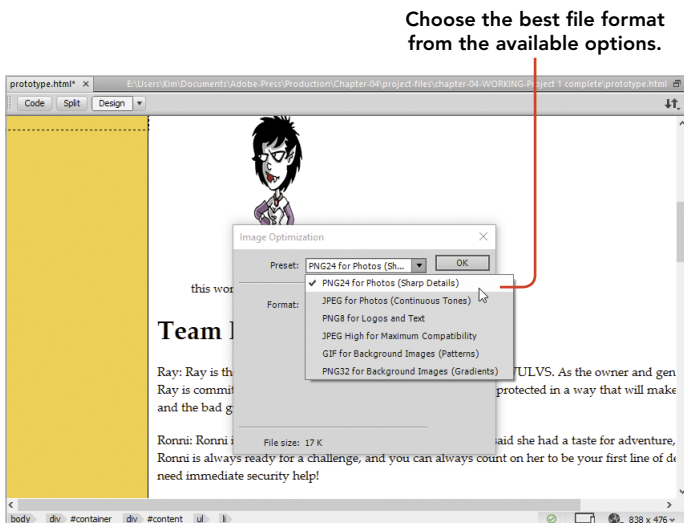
Choose the best file format from the available options.

prototype.html* ×   E:\Users\Kim\Documents\Adobe-Press\Production\Chapter-04\project-files\chapter-04-WORKING-Project 1 complete\prototype.html

Code   Split   Design

Image Optimization

Preset: PNG24 for Photos (Sh...   OK

Format:

✓ PNG24 for Photos (Sharp Details)
JPEG for Photos (Continuous Tones)
PNG8 for Logos and Text
JPEG High for Maximum Compatibility
GIF for Background Images (Patterns)
PNG32 for Background Images (Gradients)

File size: 17 K

this wor

Team I

Ray: Ray is th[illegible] VULVS. As the owner and gen Ray is commit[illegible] protected in a way that will make and the bad g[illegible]

Ronni: Ronni i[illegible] said she had a taste for adventure, Ronni is always ready for a challenge, and you can always count on her to be your first line of de need immediate security help!

body   div #container   div #content   ul   li   838 x 476